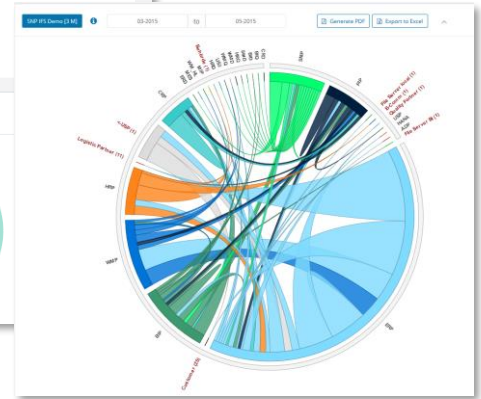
SNP IFS Demo [3 M]

03-2015

to

05-2015

Generate PDF

Export to Excel

SNP

NSP

File Server Portal (1)

ECatalo (1)

Quality Partner (1)

HSP

NWA

ASP

File Server (6) (1)

Logistic Partner (11)

CSP

HBP

MRP

EDI

ESP

Contractor (23)

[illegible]